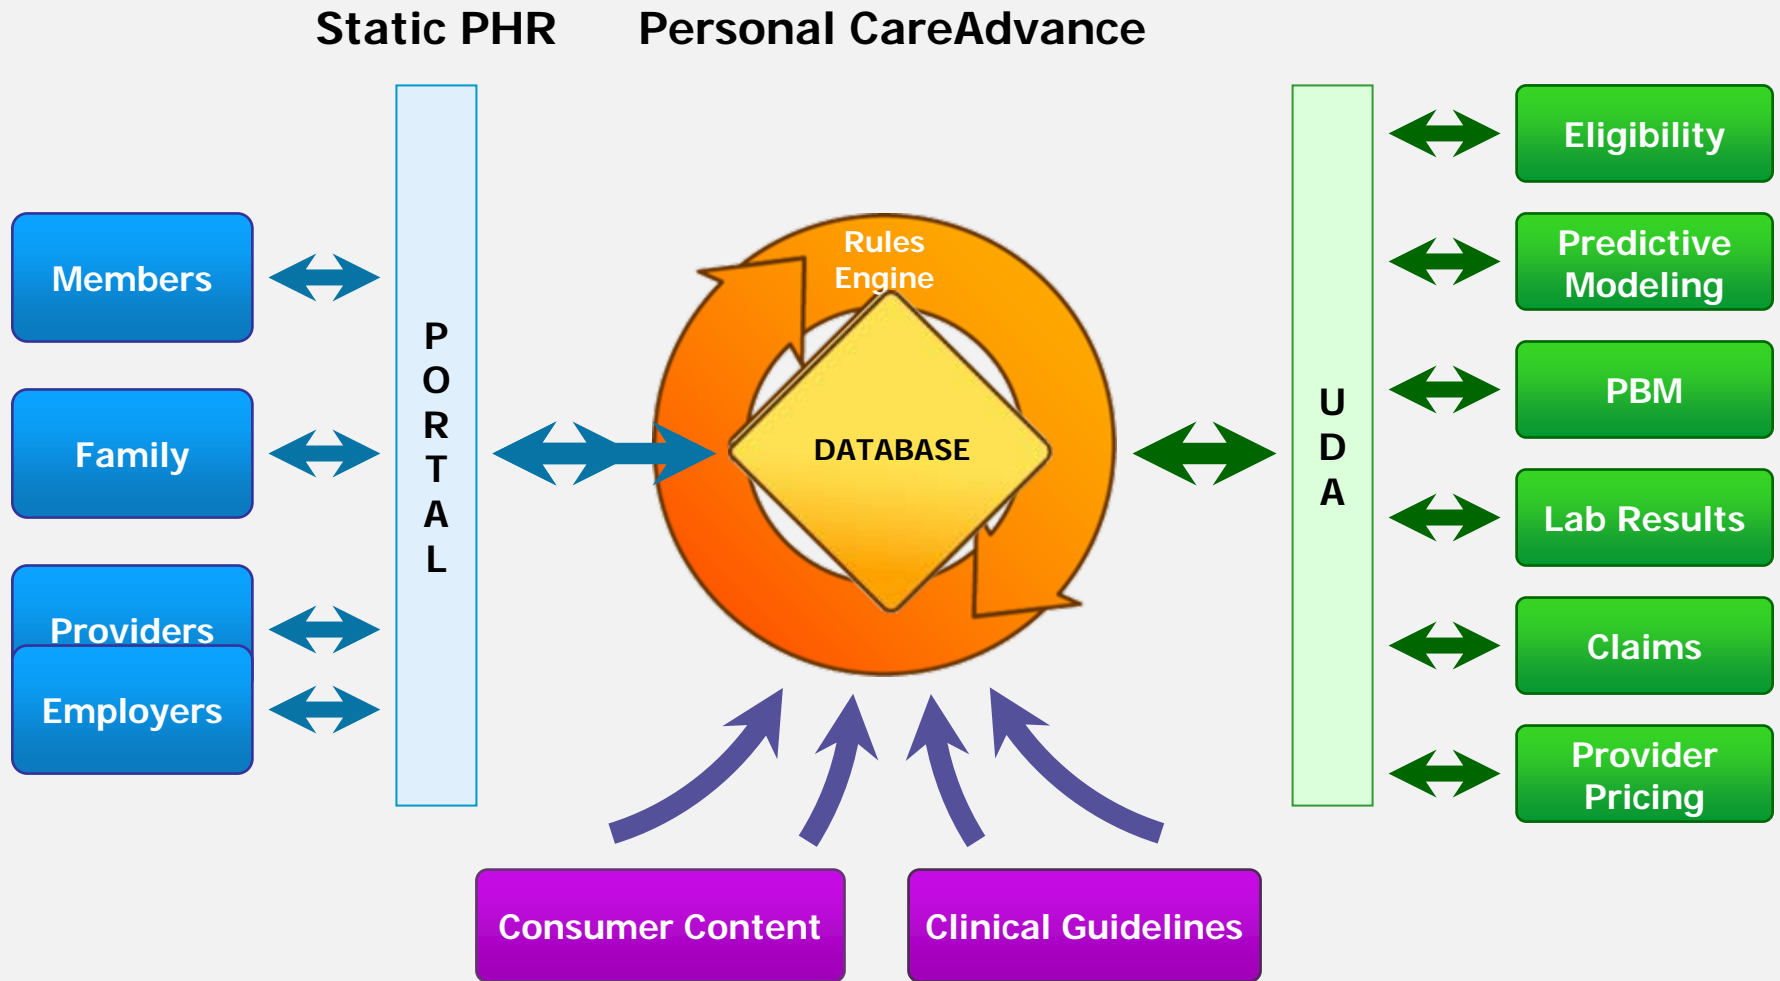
Static PHR Personal CareAdvance

Members

Family

Providers

Employers

P O R T A L

Rules Engine

DATABASE

U D A

Eligibility

Predictive Modeling

PBM

Lab Results

Claims

Provider Pricing

Consumer Content

Clinical Guidelines